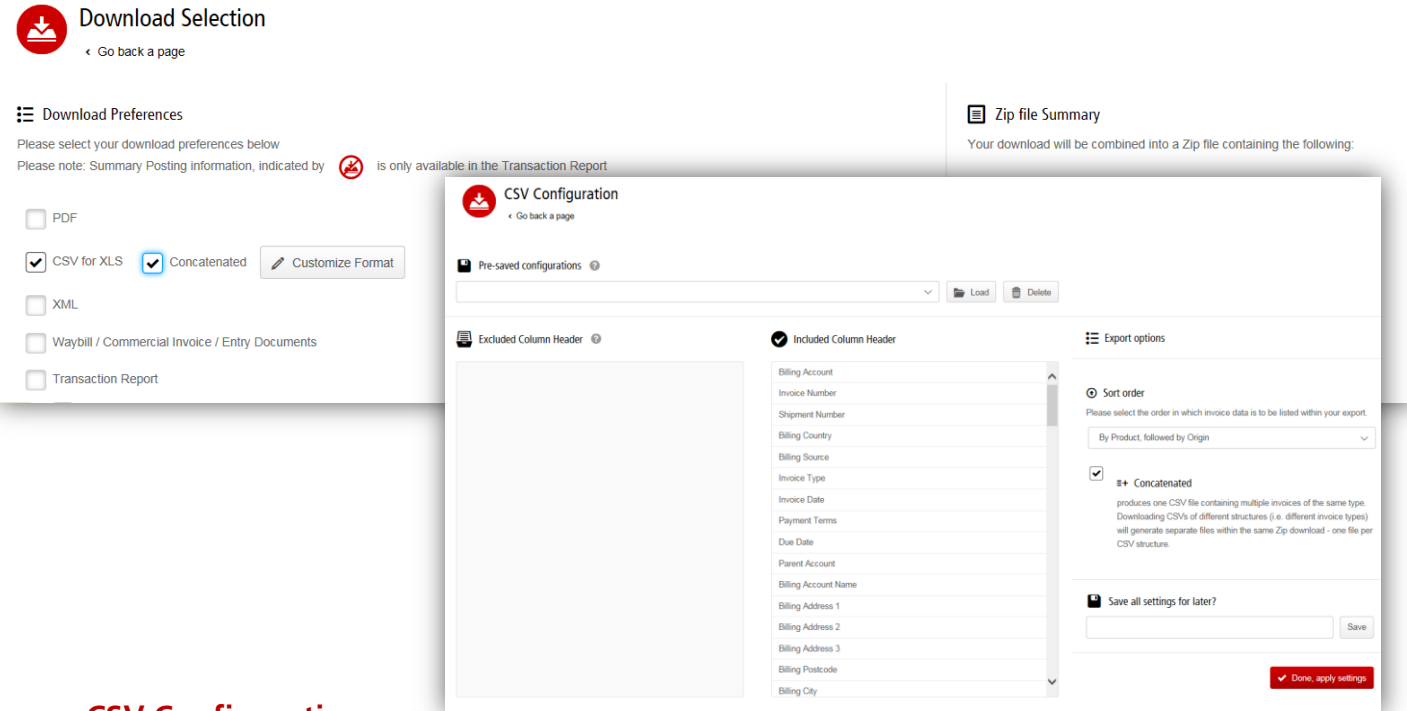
Download Selection
‹ Go back a page

Download Preferences
Please select your download preferences below
Please note: Summary Posting information, indicated by is only available in the Transaction Report

PDF
CSV for XLS
Concatenated
Customize Format
XML
Waybill / Commercial Invoice / Entry Documents
Transaction Report

Zip file Summary
Your download will be combined into a Zip file containing the following:

CSV Configuration
‹ Go back a page

Pre-saved configurations
Load
Delete

Excluded Column Header

Included Column Header
Billing Account
Invoice Number
Shipment Number
Billing Country
Billing Source
Invoice Type
Invoice Date
Payment Terms
Due Date
Parent Account
Billing Account Name
Billing Address 1
Billing Address 2
Billing Address 3
Billing Postcode
Billing City

Export options
Sort order
Please select the order in which invoice data is to be listed within your export.
By Product, followed by Origin
Concatenated
produces one CSV file containing multiple invoices of the same type. Downloading CSVs of different structures (i.e. different invoice types) will generate separate files within the same Zip download - one file per CSV structure.

Save all settings for later?
Save

Done, apply settings

CSV Configuration